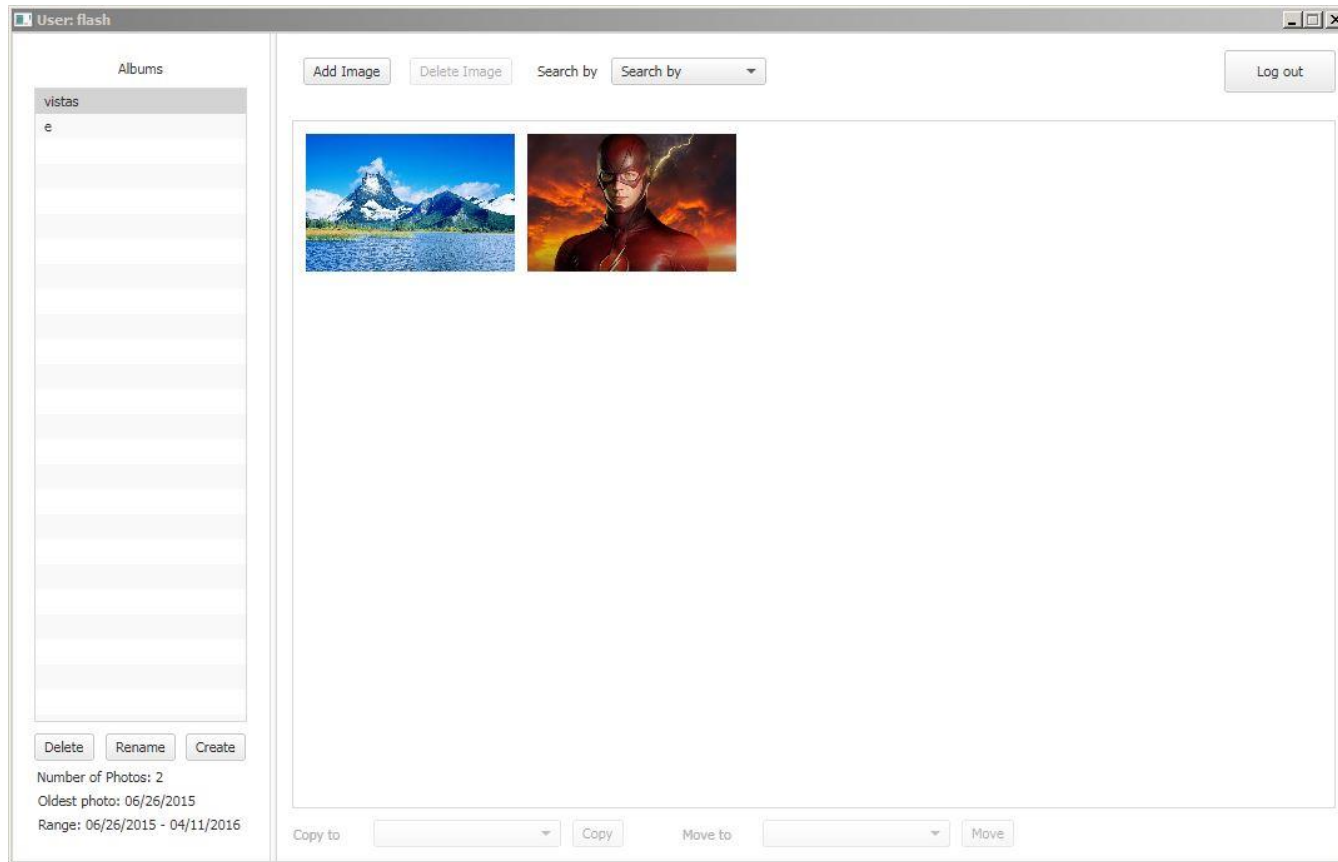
User: flash

Albums

vistas

e

Delete Rename Create

Number of Photos: 2

Oldest photo: 06/26/2015

Range: 06/26/2015 - 04/11/2016

Add Image Delete Image Search by Search by

Log out

Copy to Copy Move to Move